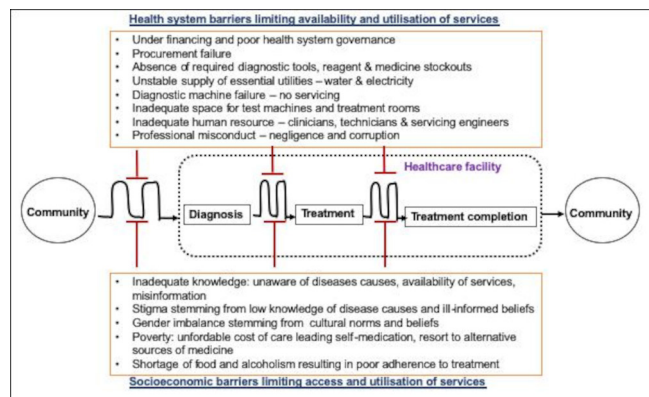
Health system barriers limiting availability and utilisation of services

- Under financing and poor health system governance
- Procurement failure
- Absence of required diagnostic tools, reagent & medicine stockouts
- Unstable supply of essential utilities – water & electricity
- Diagnostic machine failure – no servicing
- Inadequate space for test machines and treatment rooms
- Inadequate human resource – clinicians, technicians & servicing engineers
- Professional misconduct – negligence and corruption

Healthcare facility

Community

Diagnosis

Treatment

Treatment completion

Community

- Inadequate knowledge: unaware of diseases causes, availability of services, misinformation
- Stigma stemming from low knowledge of disease causes and ill-informed beliefs
- Gender imbalance stemming from cultural norms and beliefs
- Poverty: unfordable cost of care leading self-medication, resort to alternative sources of medicine
- Shortage of food and alcoholism resulting in poor adherence to treatment

Socioeconomic barriers limiting access and utilisation of services